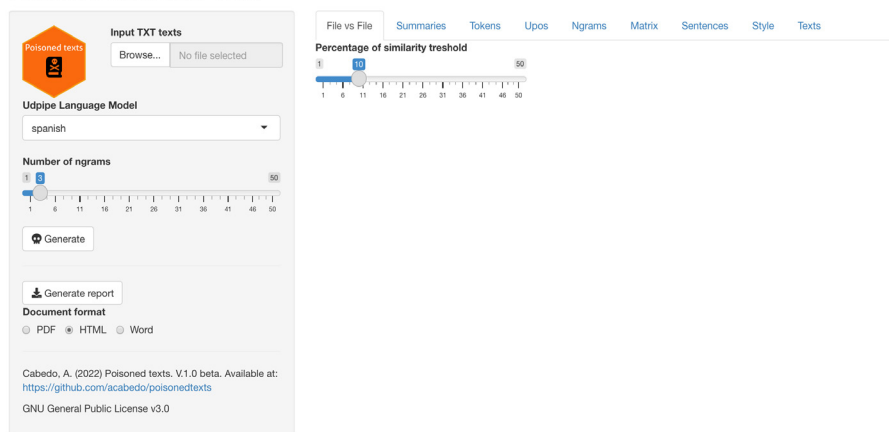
Poisoned texts

Input TXT texts

Browse... No selected file

Udpipe Language Model

spanish

Number of ngrams

1 3 50

1 6 11 16 21 26 31 36 41 46 50

Generate

Generate report

Document format

PDF HTML Word

Cabedo, A. (2022) Poisoned texts. V.1.0 beta. Available at: https://github.com/acabedo/poisonedtexts

GNU General Public License v3.0

File vs File Summaries Tokens Upos Ngrams Matrix Sentences Style Texts

Percentage of similarity treshold

1 10 50

1 6 11 16 21 26 31 36 41 46 50